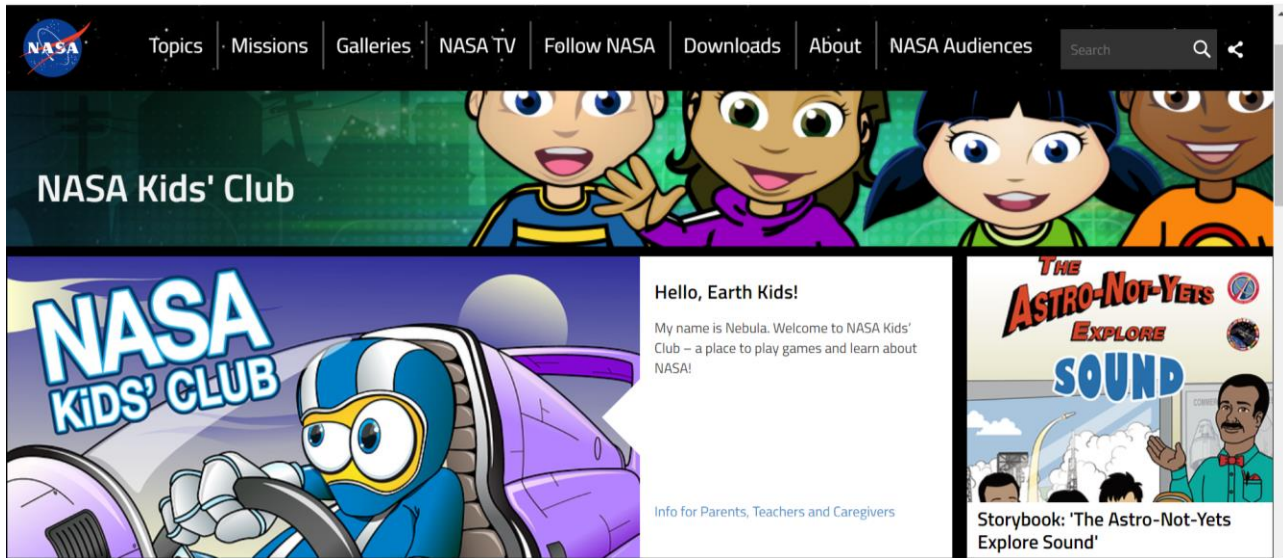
NASA

Topics | Missions | Galleries | NASA TV | Follow NASA | Downloads | About | NASA Audiences

Search

NASA Kids' Club

NASA KIDS' CLUB

Hello, Earth Kids!

My name is Nebula. Welcome to NASA Kids' Club – a place to play games and learn about NASA!

Info for Parents, Teachers and Caregivers

THE ASTRO-NOT-YETS EXPLORE SOUND

Storybook: 'The Astro-Not-Yets Explore Sound'